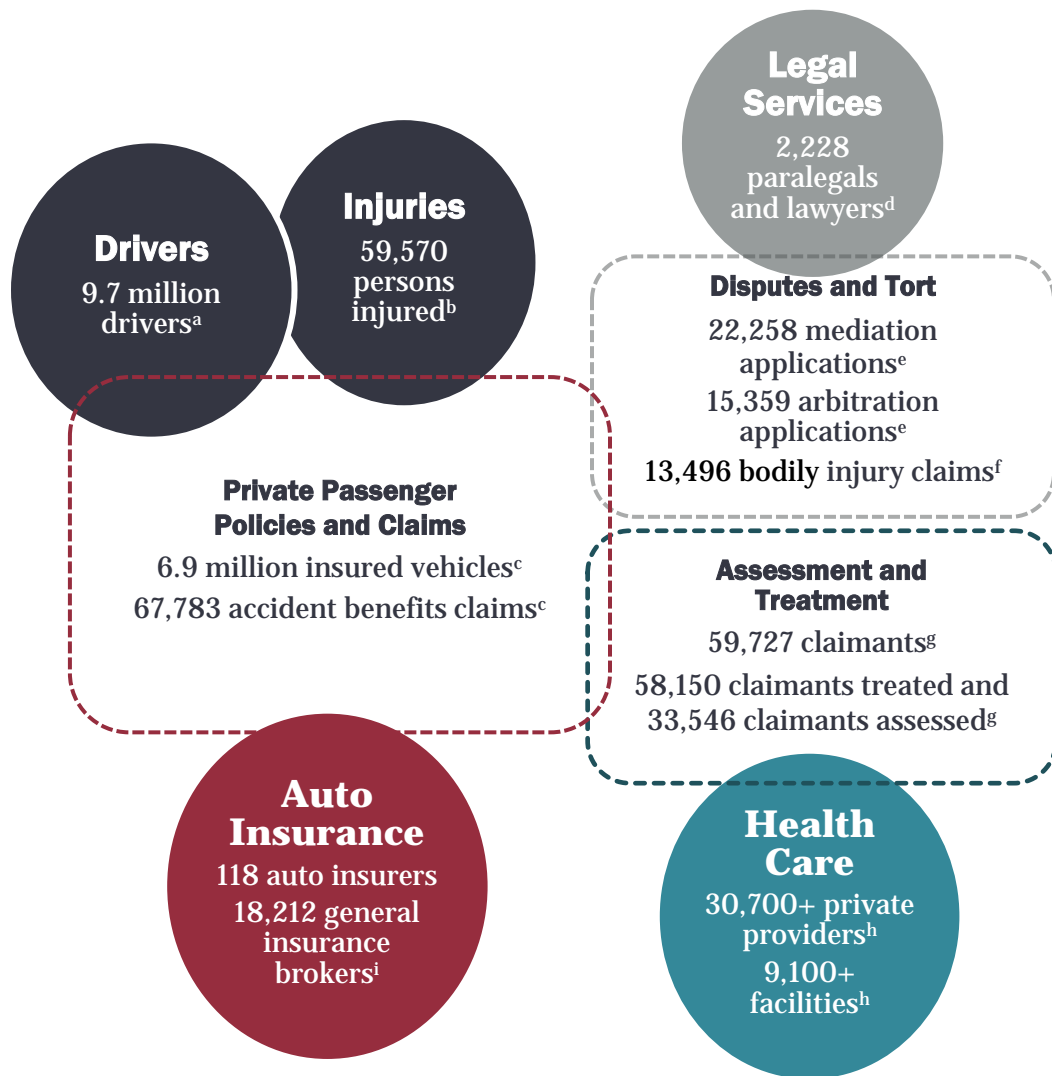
Legal Services
2,228 paralegals and lawyers$^{d}$

Drivers
9.7 million drivers$^{a}$

Injuries
59,570 persons injured$^{b}$

Disputes and Tort
22,258 mediation applications$^{e}$
15,359 arbitration applications$^{e}$
13,496 bodily injury claims$^{f}$

Private Passenger Policies and Claims
6.9 million insured vehicles$^{c}$
67,783 accident benefits claims$^{c}$

Assessment and Treatment
59,727 claimants$^{g}$
58,150 claimants treated and 33,546 claimants assessed$^{g}$

Auto Insurance
118 auto insurers
18,212 general insurance brokers$^{i}$

Health Care
30,700+ private providers$^{h}$
9,100+ facilities$^{h}$